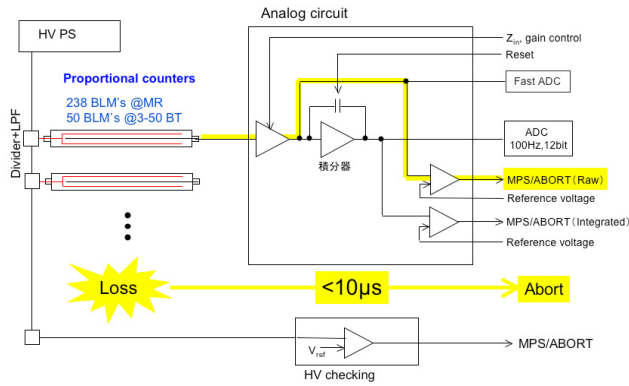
Analog circuit

HV PS

Proportional counters

238 BLM's @MR
50 BLM's @3-50 BT

Divider+LPF

$Z_{in}$, gain control

Reset

Fast ADC

ADC
100Hz,12bit

積分器

MPS/ABORT（Raw）

Reference voltage

MPS/ABORT（Integrated）

Reference voltage

Loss

<10μs

Abort

$V_{ref}$

MPS/ABORT

HV checking